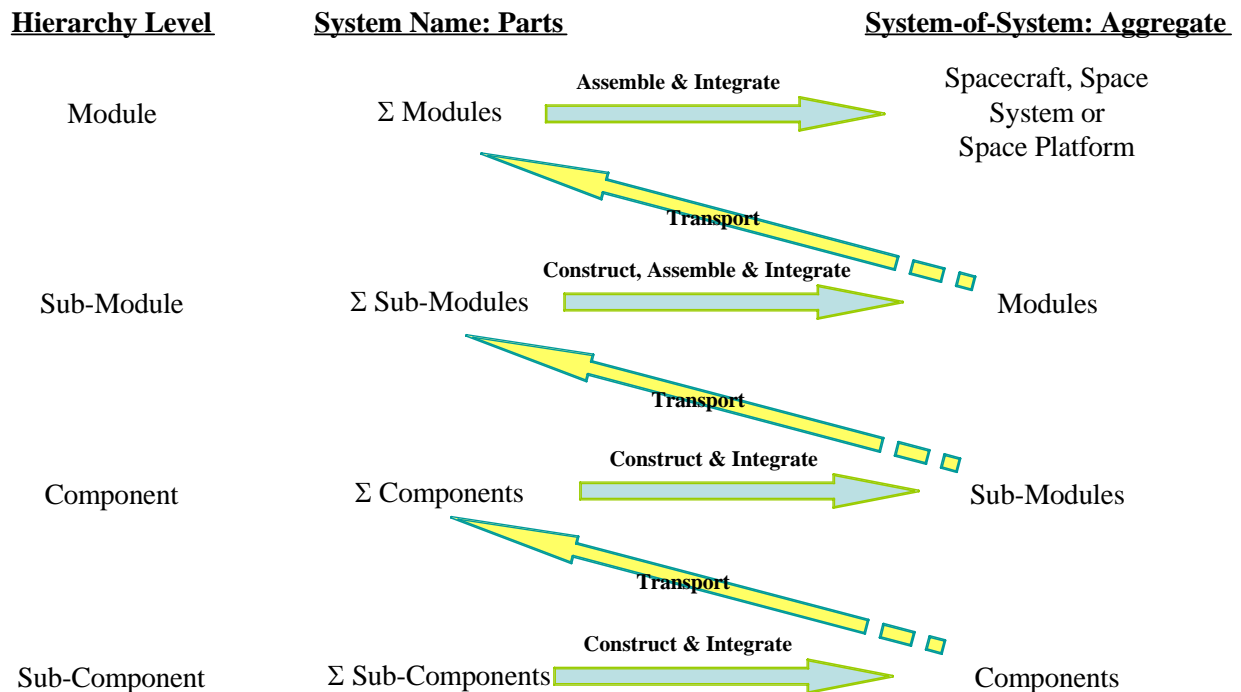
Hierarchy Level

System Name: Parts

System-of-System: Aggregate

Module

$\Sigma$ Modules

Assemble & Integrate

Spacecraft, Space System or Space Platform

Transport

Sub-Module

$\Sigma$ Sub-Modules

Construct, Assemble & Integrate

Modules

Transport

Component

$\Sigma$ Components

Construct & Integrate

Sub-Modules

Transport

Sub-Component

$\Sigma$ Sub-Components

Construct & Integrate

Components